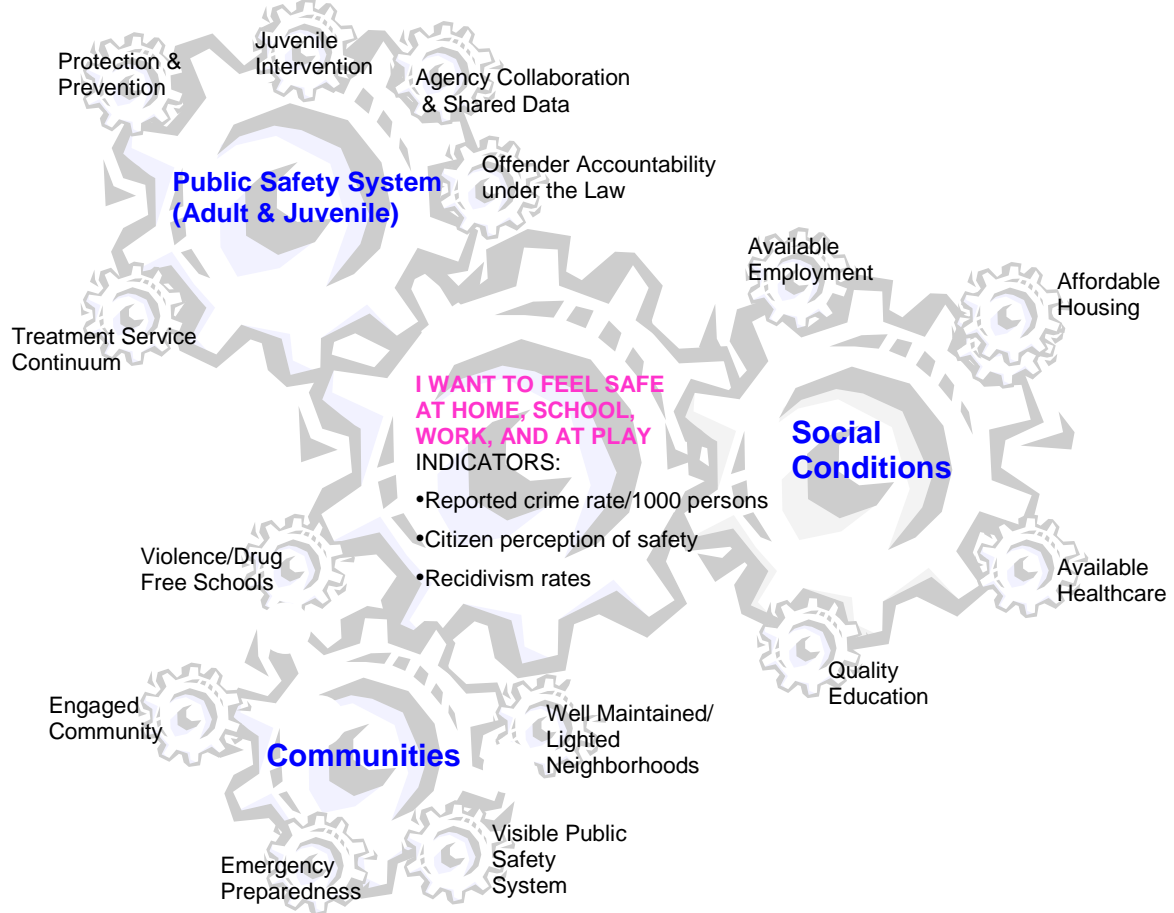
Protection & Prevention

Juvenile Intervention

Agency Collaboration & Shared Data

Public Safety System (Adult & Juvenile)

Offender Accountability under the Law

Treatment Service Continuum

Available Employment

Affordable Housing

I WANT TO FEEL SAFE AT HOME, SCHOOL, WORK, AND AT PLAY
INDICATORS:
•Reported crime rate/1000 persons
•Citizen perception of safety
•Recidivism rates

Social Conditions

Violence/Drug Free Schools

Available Healthcare

Quality Education

Engaged Community

Communities

Well Maintained/ Lighted Neighborhoods

Visible Public Safety System

Emergency Preparedness